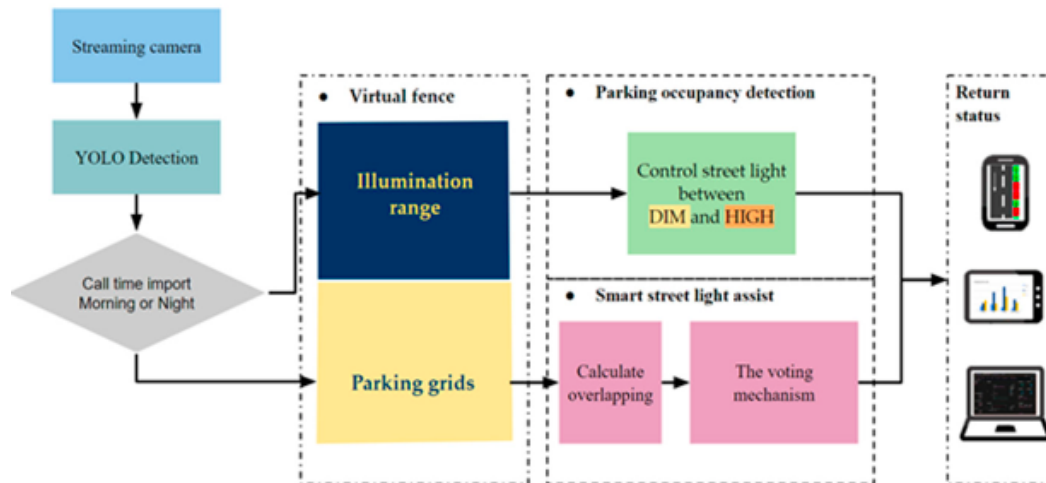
Streaming camera

YOLO Detection

Call time import
Morning or Night

• Virtual fence

Illumination range

Parking grids

• Parking occupancy detection

Control street light between DIM and HIGH

• Smart street light assist

Calculate overlapping

The voting mechanism

Return status